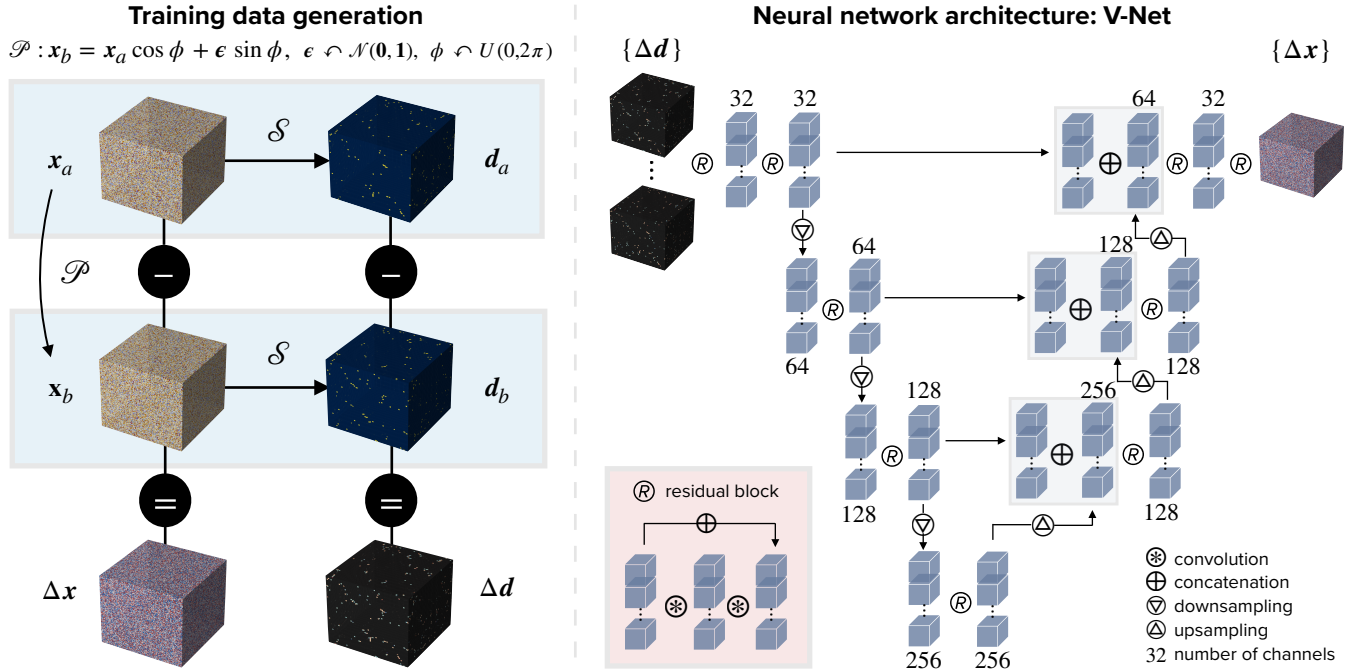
Training data generation

$\mathscr{P}: \boldsymbol{x}_b = \boldsymbol{x}_a \cos\phi + \boldsymbol{\epsilon} \sin\phi,\ \boldsymbol{\epsilon} \curvearrowleft \mathscr{N}(\mathbf{0},\mathbf{1}),\ \phi \curvearrowleft U(0,2\pi)$

$\boldsymbol{x}_a$ $\mathscr{S}$ $\boldsymbol{d}_a$

$\mathscr{P}$

–

–

$\mathbf{x}_b$ $\mathscr{S}$ $\boldsymbol{d}_b$

=

=

$\Delta\boldsymbol{x}$ $\Delta\boldsymbol{d}$

Neural network architecture: V-Net

$\{\Delta\boldsymbol{d}\}$ $\{\Delta\boldsymbol{x}\}$

32 32 64 32

R R R R

64 64 128 128

R R

128 256 128 128

R R

256 256

R

R residual block

convolution
concatenation
downsampling
upsampling
32 number of channels